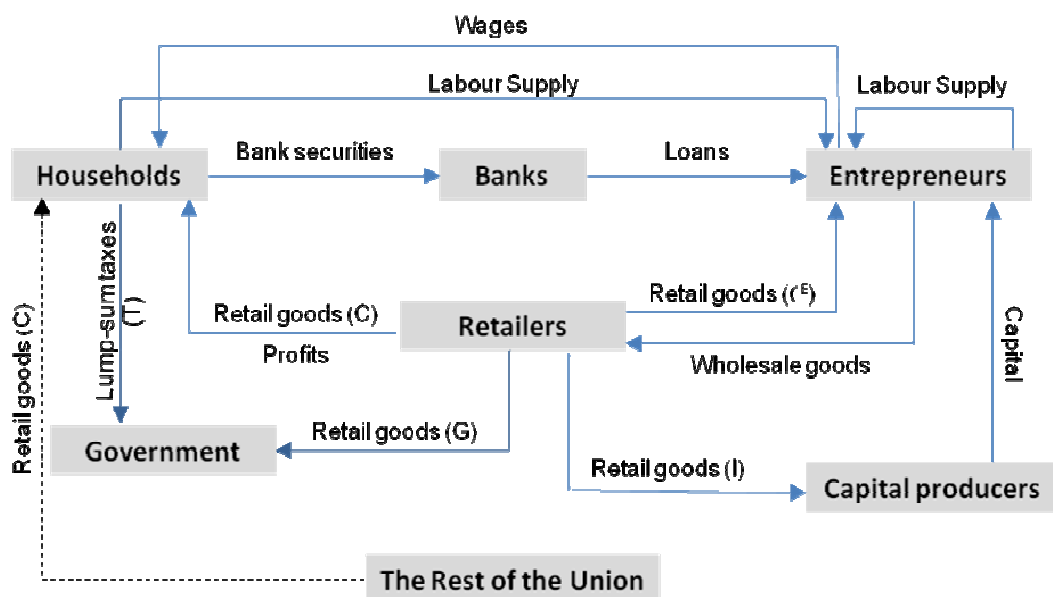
Wages

Labour Supply

Labour Supply

Households

Bank securities

Banks

Loans

Entrepreneurs

Lump-sum taxes (T)

Retail goods (C)

Retail goods (C)

Profits

Retailers

Retail goods ($C^E$)

Wholesale goods

Capital

Government

Retail goods (G)

Retail goods (I)

Capital producers

The Rest of the Union